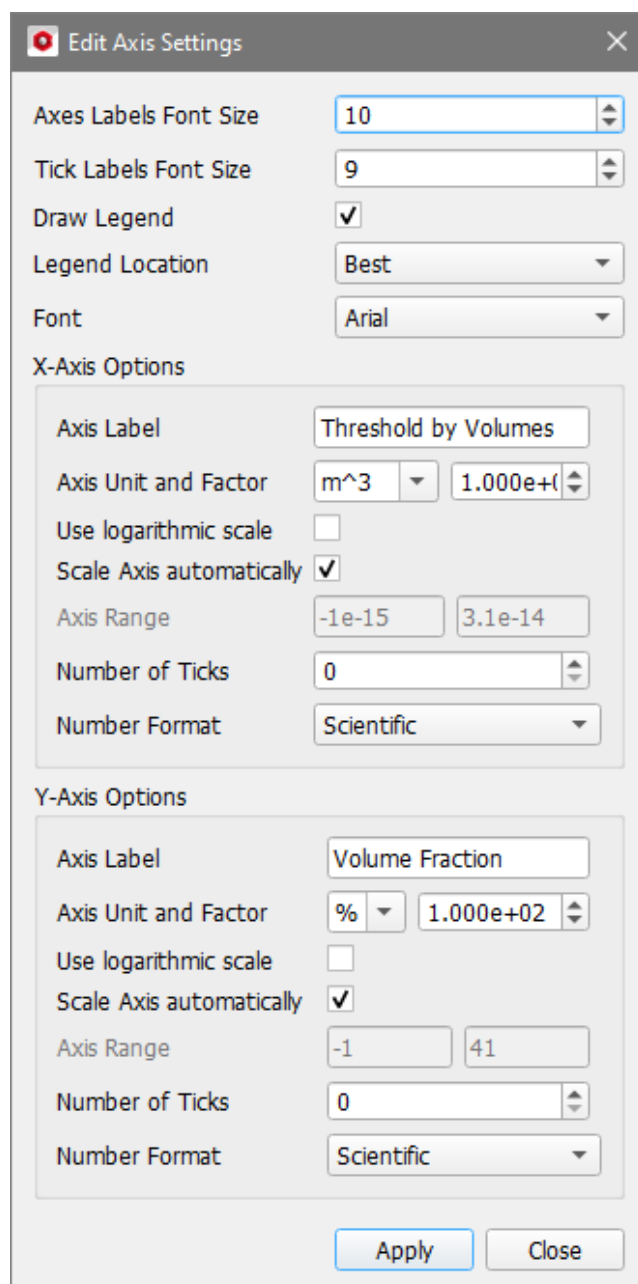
Edit Axis Settings

Axes Labels Font Size 10
Tick Labels Font Size 9
Draw Legend ✓
Legend Location Best
Font Arial

X-Axis Options
Axis Label Threshold by Volumes
Axis Unit and Factor m^3 1.000e+(
Use logarithmic scale
Scale Axis automatically ✓
Axis Range -1e-15 3.1e-14
Number of Ticks 0
Number Format Scientific

Y-Axis Options
Axis Label Volume Fraction
Axis Unit and Factor % 1.000e+02
Use logarithmic scale
Scale Axis automatically ✓
Axis Range -1 41
Number of Ticks 0
Number Format Scientific

Apply Close